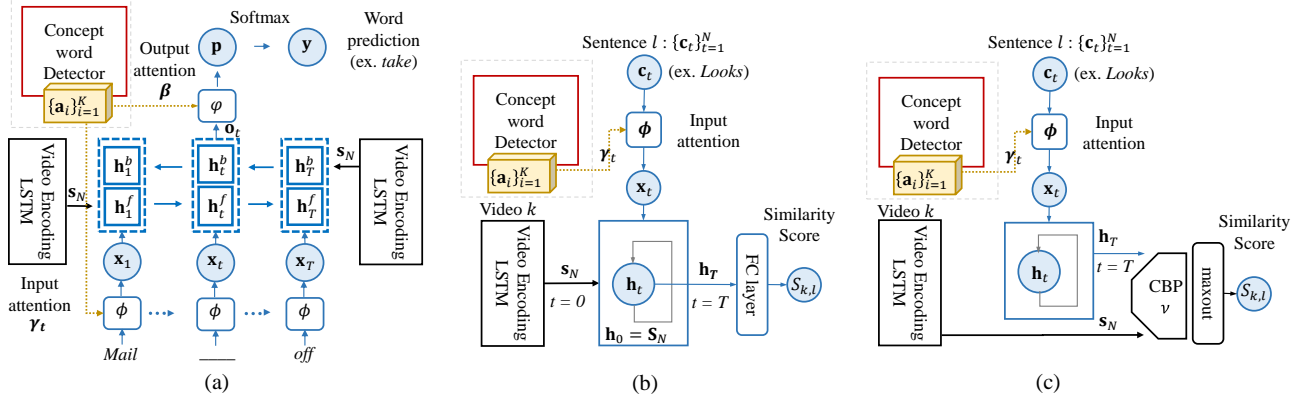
Concept word Detector

$\{\mathbf{a}_i\}_{i=1}^K$

Output attention $\boldsymbol{\beta}$

Softmax

$\mathbf{p}$

$\mathbf{y}$

Word prediction (ex. *take*)

$\varphi$

$\mathbf{o}_t$

Video Encoding LSTM

$\mathbf{s}_N$

$\mathbf{h}_1^b$

$\mathbf{h}_1^f$

$\mathbf{h}_t^b$

$\mathbf{h}_t^f$

$\mathbf{h}_T^b$

$\mathbf{h}_T^f$

$\mathbf{s}_N$

Video Encoding LSTM

$\mathbf{x}_1$

$\mathbf{x}_t$

$\mathbf{x}_T$

Input attention $\boldsymbol{\gamma_t}$

$\phi$

$\phi$

$\phi$

*Mail*

*off*

(a)

Sentence $l : \{\mathbf{c}_t\}_{t=1}^N$

$\mathbf{c}_t$ (ex. *Looks*)

Concept word Detector

$\{\mathbf{a}_i\}_{i=1}^K$

$\boldsymbol{\gamma}_t$

$\boldsymbol{\phi}$

Input attention

$\mathbf{x}_t$

Video $k$

Video Encoding LSTM

$\mathbf{s}_N$

$t = 0$

$\mathbf{h}_t$

$\mathbf{h}_T$

$t = T$

FC layer

Similarity Score

$S_{k,l}$

$\mathbf{h}_0 = \mathbf{S}_N$

(b)

Sentence $l : \{\mathbf{c}_t\}_{t=1}^N$

$\mathbf{c}_t$ (ex. *Looks*)

Concept word Detector

$\{\mathbf{a}_i\}_{i=1}^K$

$\boldsymbol{\gamma}_t$

$\boldsymbol{\phi}$

Input attention

$\mathbf{x}_t$

Video $k$

Video Encoding LSTM

$\mathbf{h}_t$

$\mathbf{h}_T$

$t = T$

CBP $\nu$

maxout

Similarity Score

$S_{k,l}$

$\mathbf{s}_N$

(c)